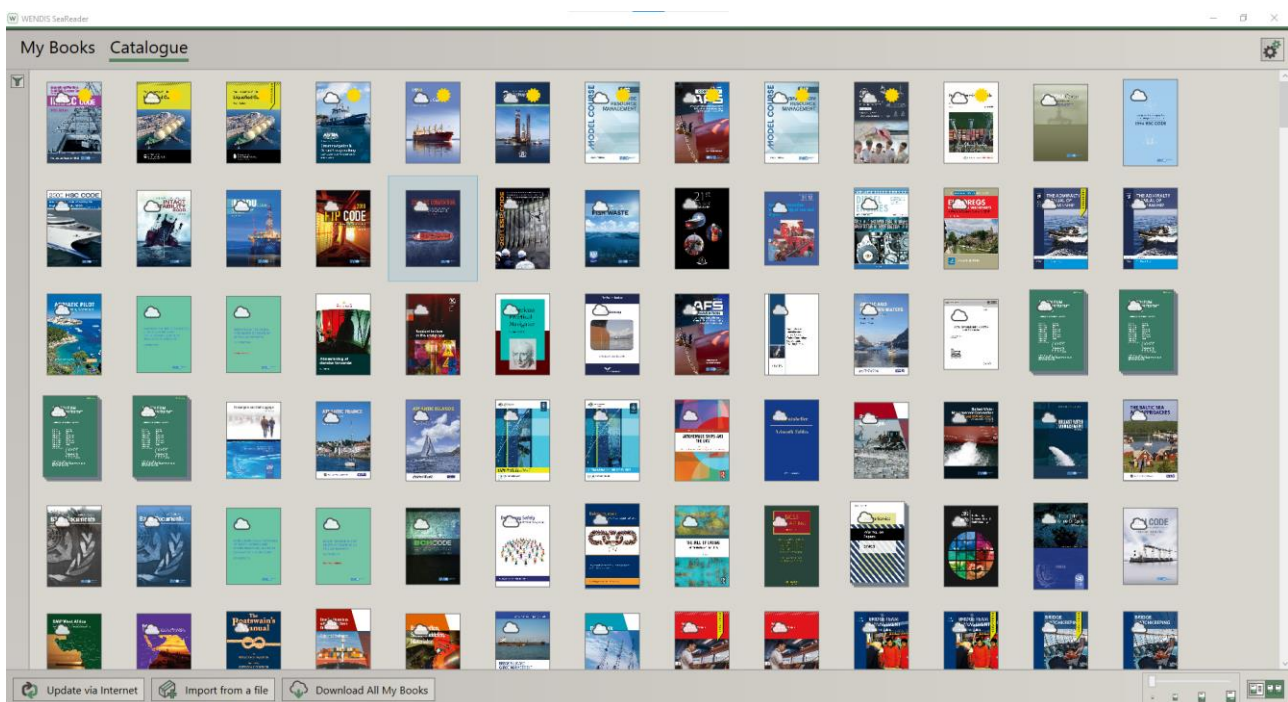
WENDIS SeaReader

My Books Catalogue

HSC CODE

FTP CODE

MODEL COURSE

MODEL COURSE

HSC CODE

ADRIATIC PILOT

AFS

ATLANTIC FRANCE

ATLANTIC ISLANDS

CODE

The Boatswain's Manual

Update via Internet Import from a file Download All My Books